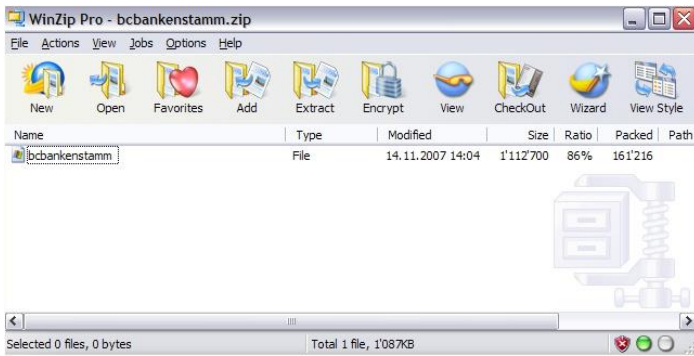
WinZip Pro - bcbankenstamm.zip

File Actions View Jobs Options Help

New Open Favorites Add Extract Encrypt View CheckOut Wizard View Style

| Name | Type | Modified | Size | Ratio | Packed | Path |
|---|---|---|---|---|---|---|
| bcbankenstamm | File | 14.11.2007 14:04 | 1'112'700 | 86% | 161'216 | |

Selected 0 files, 0 bytes

Total 1 file, 1'087KB